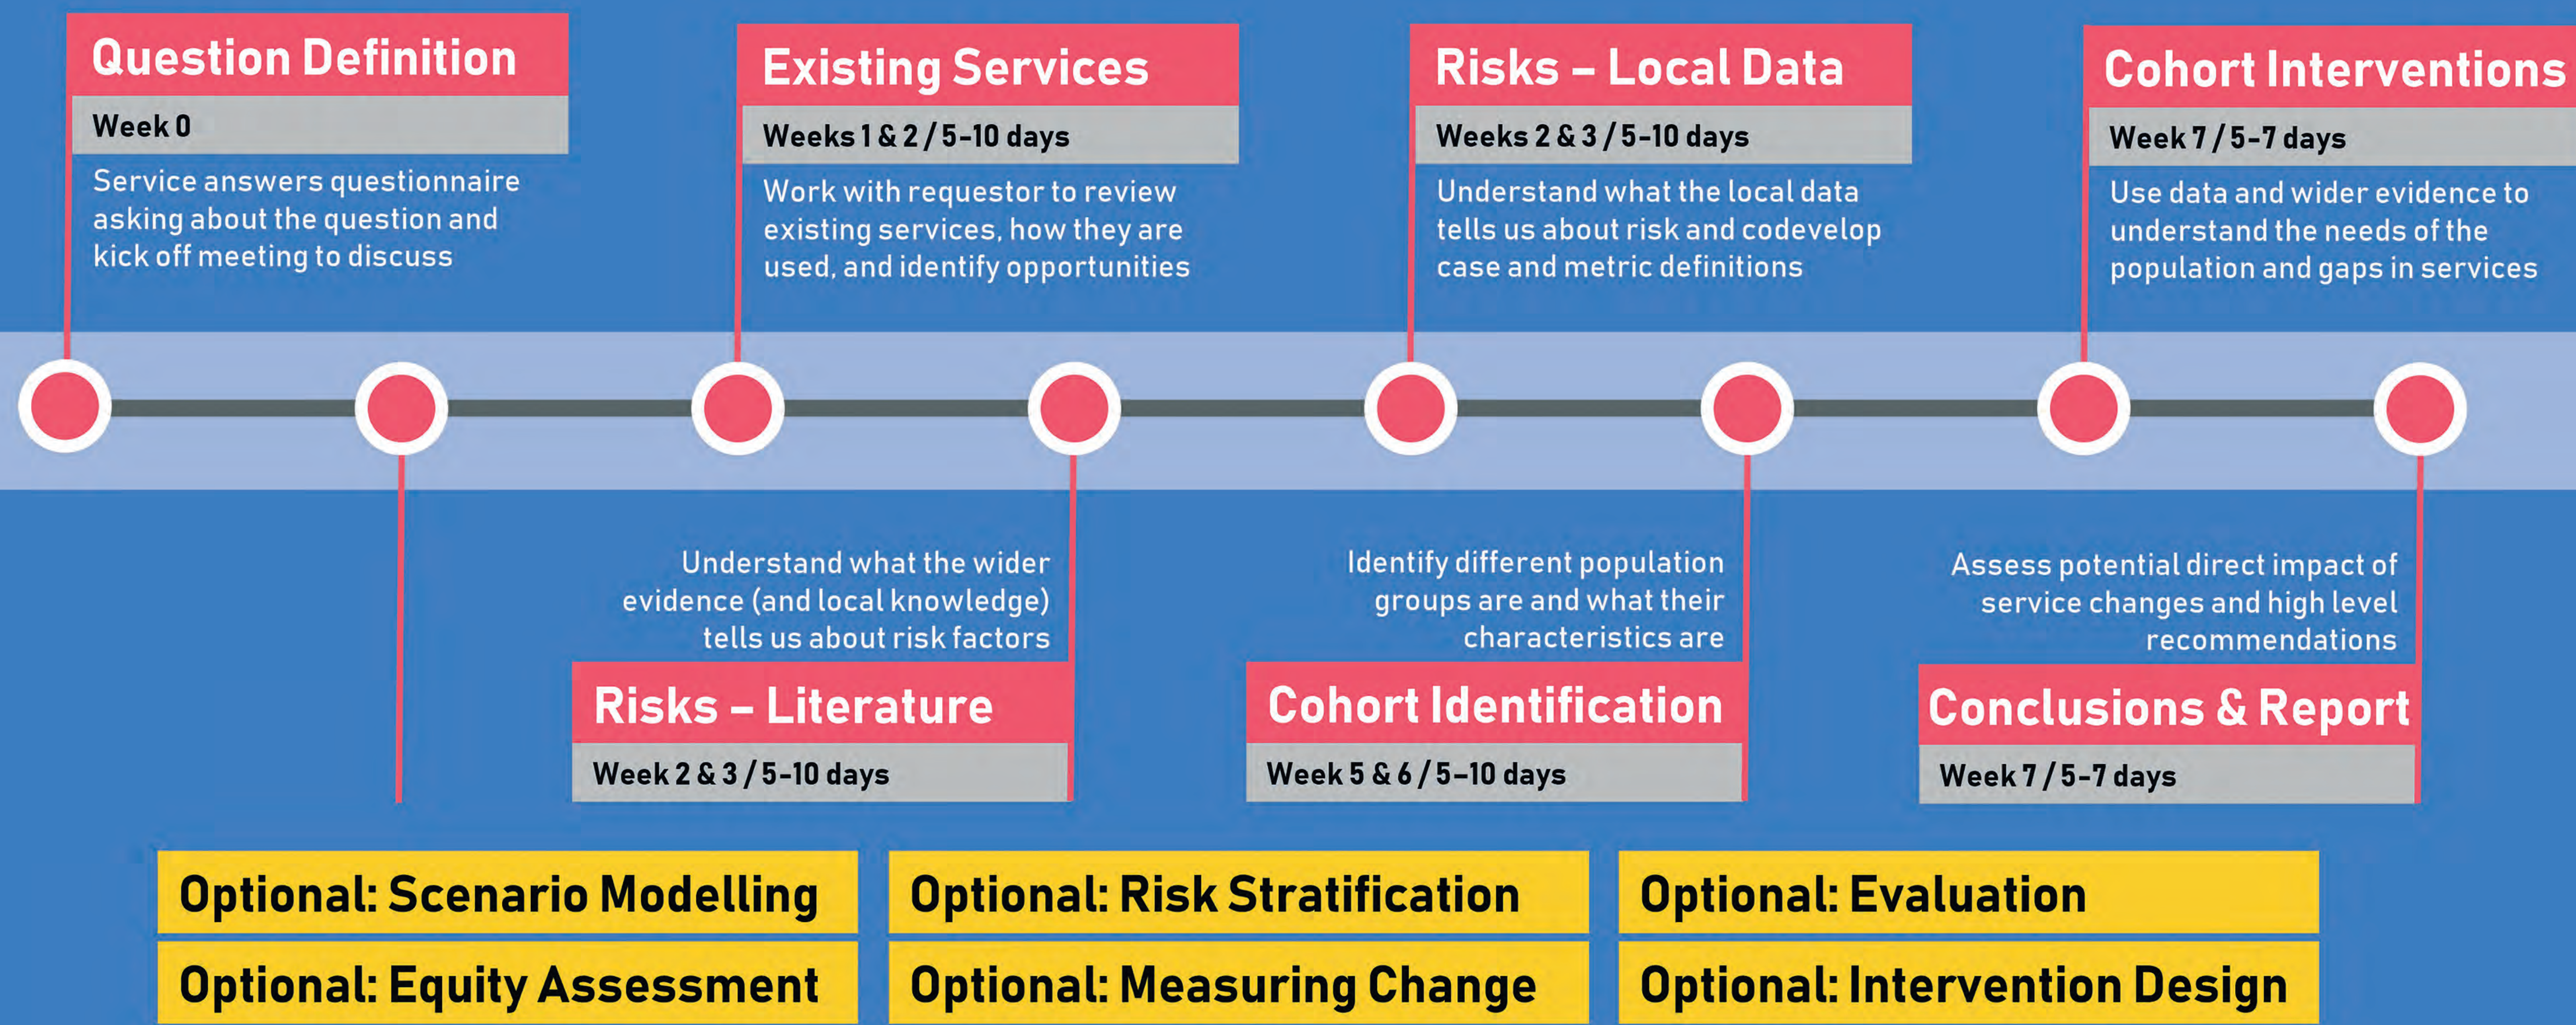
Question Definition

Week 0

Service answers questionnaire asking about the question and kick off meeting to discuss

Risks – Literature

Week 2 & 3 / 5-10 days

Understand what the wider evidence (and local knowledge) tells us about risk factors

Existing Services

Weeks 1 & 2 / 5-10 days

Work with requestor to review existing services, how they are used, and identify opportunities

Cohort Identification

Week 5 & 6 / 5–10 days

Identify different population groups are and what their characteristics are

Risks – Local Data

Weeks 2 & 3 / 5-10 days

Understand what the local data tells us about risk and codevelop case and metric definitions

Conclusions & Report

Week 7 / 5-7 days

Assess potential direct impact of service changes and high level recommendations

Cohort Interventions

Week 7 / 5-7 days

Use data and wider evidence to understand the needs of the population and gaps in services

Optional: Scenario Modelling

Optional: Equity Assessment

Optional: Risk Stratification

Optional: Measuring Change

Optional: Evaluation

Optional: Intervention Design